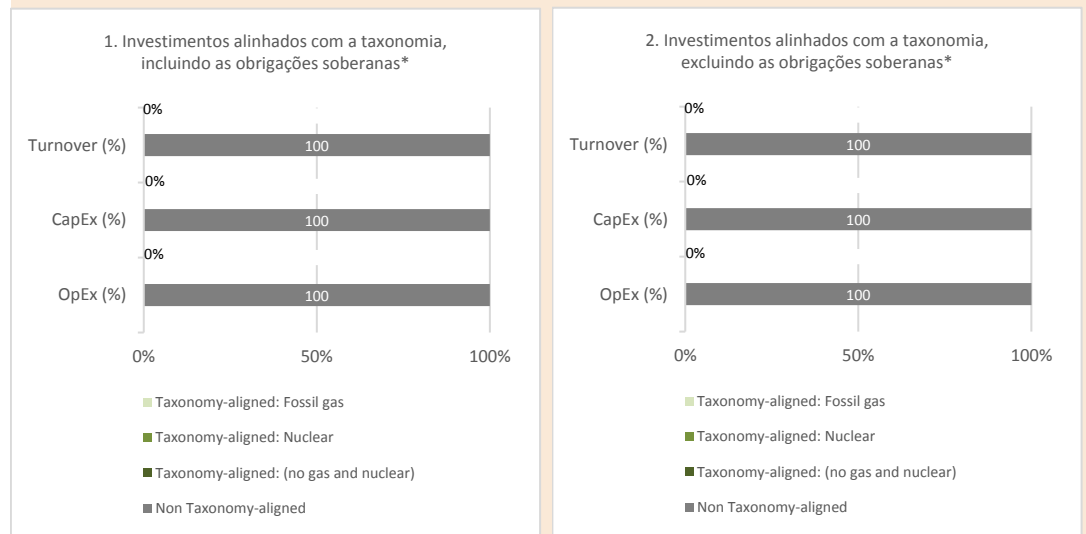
1. Investimentos alinhados com a taxonomia, incluindo as obrigações soberanas*

| | |
|---|---|
| Turnover (%) | 0% / 100 |
| CapEx (%) | 0% / 100 |
| OpEx (%) | 0% / 100 |

0% 50% 100%

Taxonomy-aligned: Fossil gas
Taxonomy-aligned: Nuclear
Taxonomy-aligned: (no gas and nuclear)
Non Taxonomy-aligned

2. Investimentos alinhados com a taxonomia, excluindo as obrigações soberanas*

| | |
|---|---|
| Turnover (%) | 0% / 100 |
| CapEx (%) | 0% / 100 |
| OpEx (%) | 0% / 100 |

0% 50% 100%

Taxonomy-aligned: Fossil gas
Taxonomy-aligned: Nuclear
Taxonomy-aligned: (no gas and nuclear)
Non Taxonomy-aligned